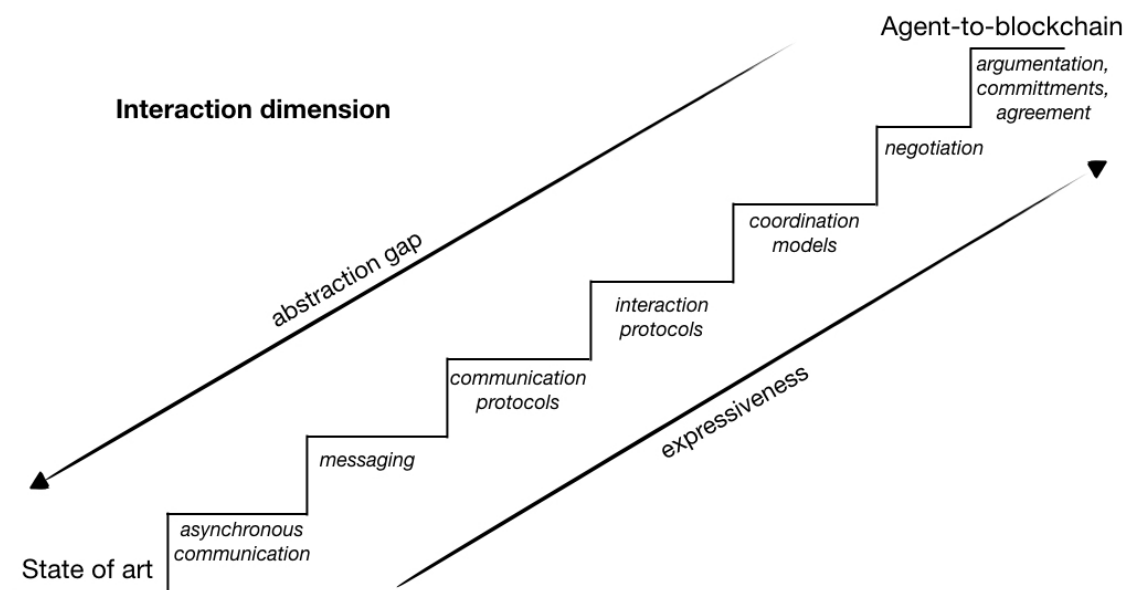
Agent-to-blockchain

Interaction dimension

argumentation, committments, agreement

negotiation

coordination models

interaction protocols

communication protocols

messaging

asynchronous communication

abstraction gap

expressiveness

State of art